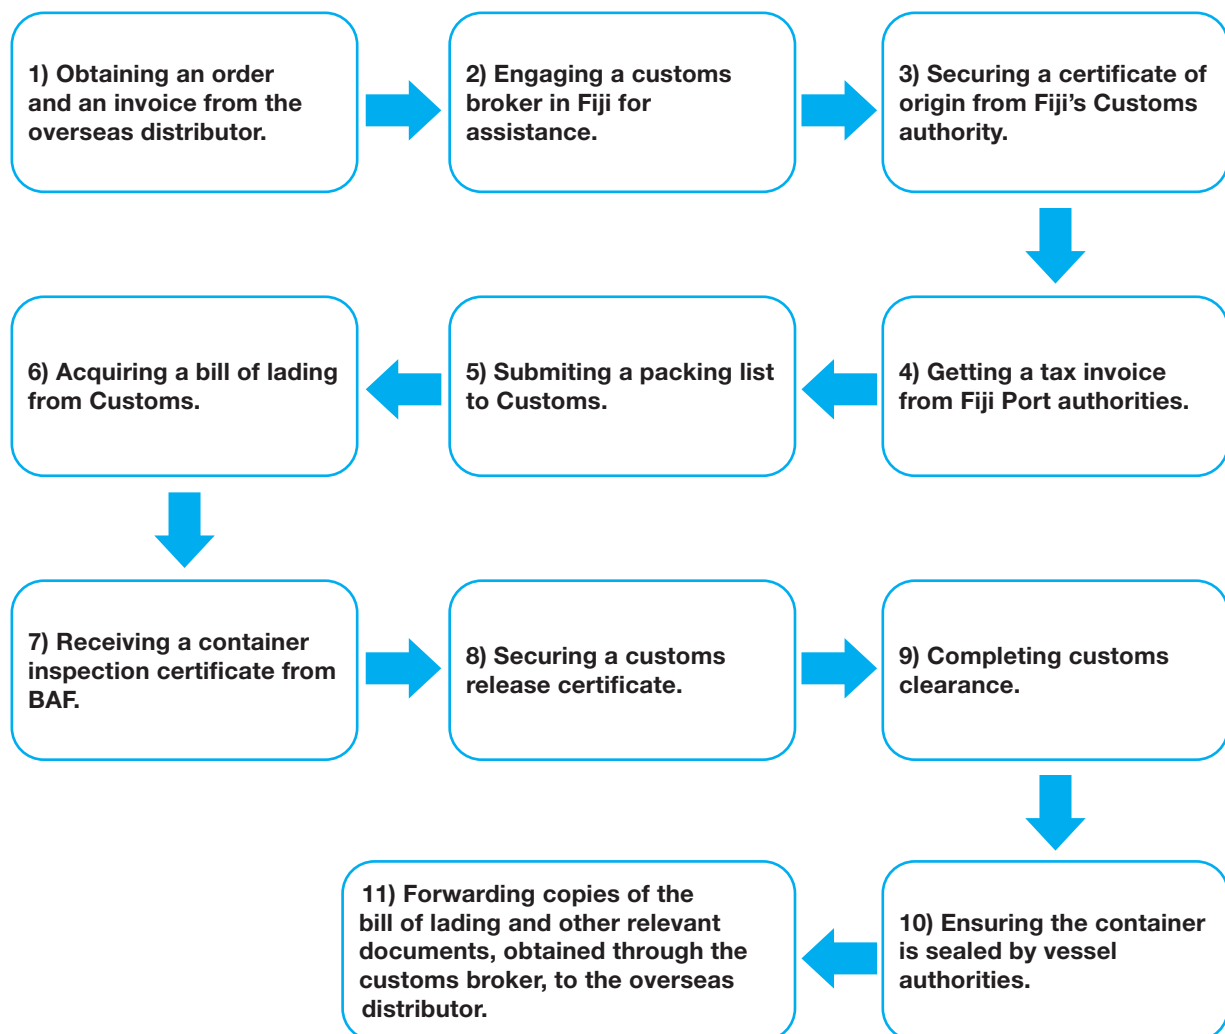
1) Obtaining an order and an invoice from the overseas distributor.

2) Engaging a customs broker in Fiji for assistance.

3) Securing a certificate of origin from Fiji's Customs authority.

4) Getting a tax invoice from Fiji Port authorities.

5) Submiting a packing list to Customs.

6) Acquiring a bill of lading from Customs.

7) Receiving a container inspection certificate from BAF.

8) Securing a customs release certificate.

9) Completing customs clearance.

10) Ensuring the container is sealed by vessel authorities.

11) Forwarding copies of the bill of lading and other relevant documents, obtained through the customs broker, to the overseas distributor.